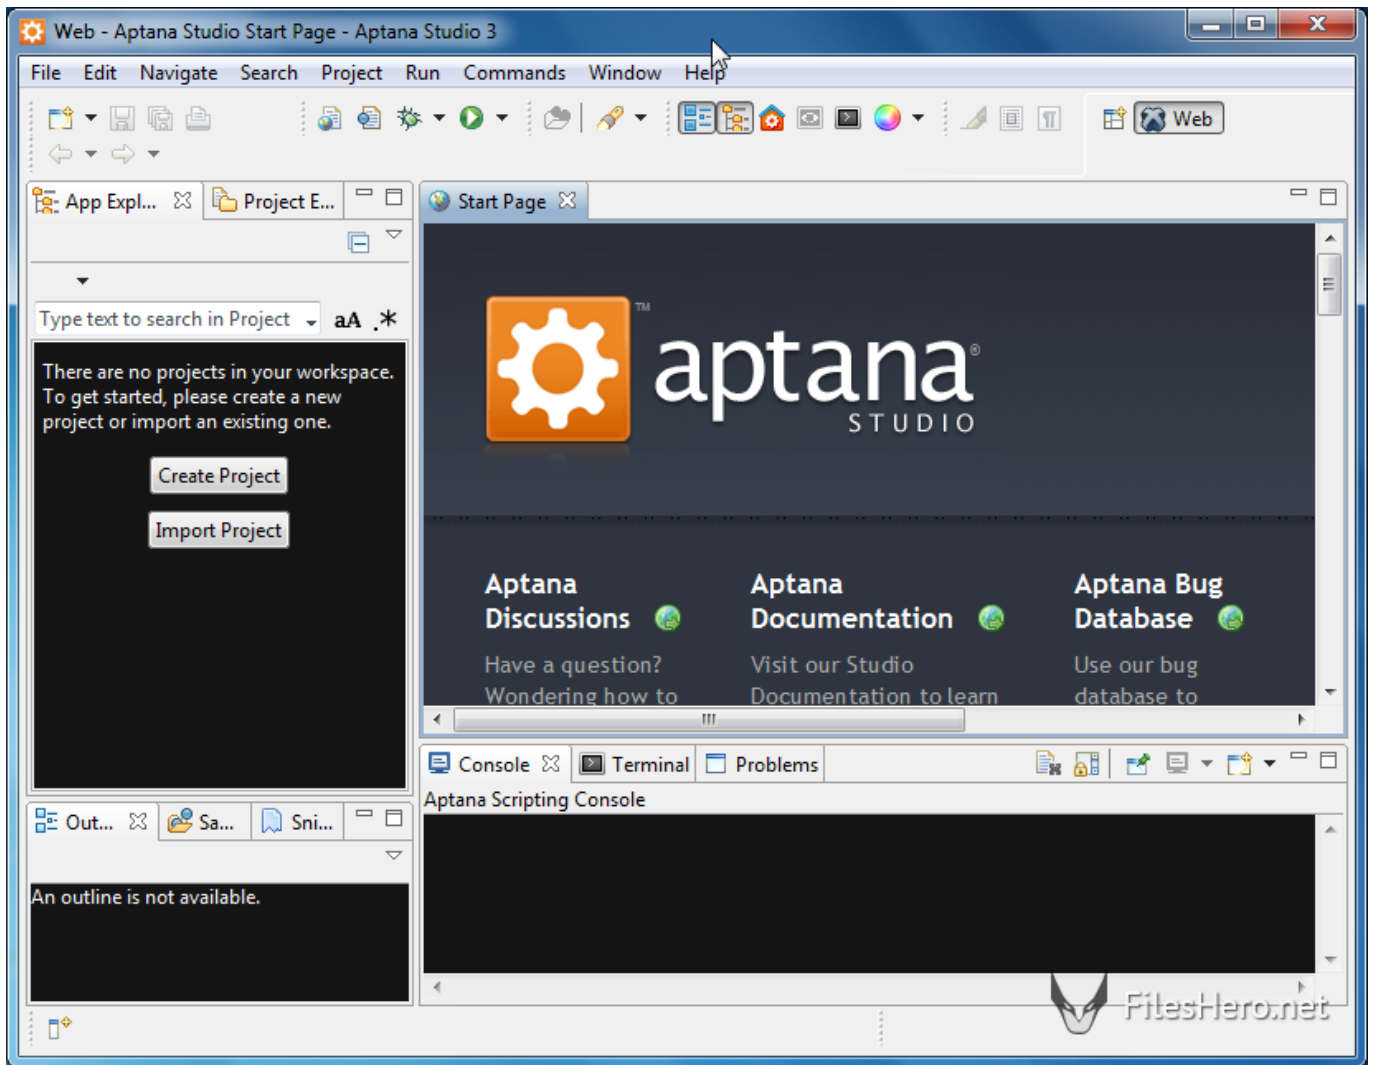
Web - Aptana Studio Start Page - Aptana Studio 3

File Edit Navigate Search Project Run Commands Window Help

Web

App Expl... Project E...

Type text to search in Project aA .*

There are no projects in your workspace. To get started, please create a new project or import an existing one.

Create Project

Import Project

Start Page

aptana™ STUDIO

Aptana Discussions

Have a question? Wondering how to

Aptana Documentation

Visit our Studio Documentation to learn

Aptana Bug Database

Use our bug database to

Out... Sa... Sni...

An outline is not available.

Console Terminal Problems

Aptana Scripting Console

FilesHero.net